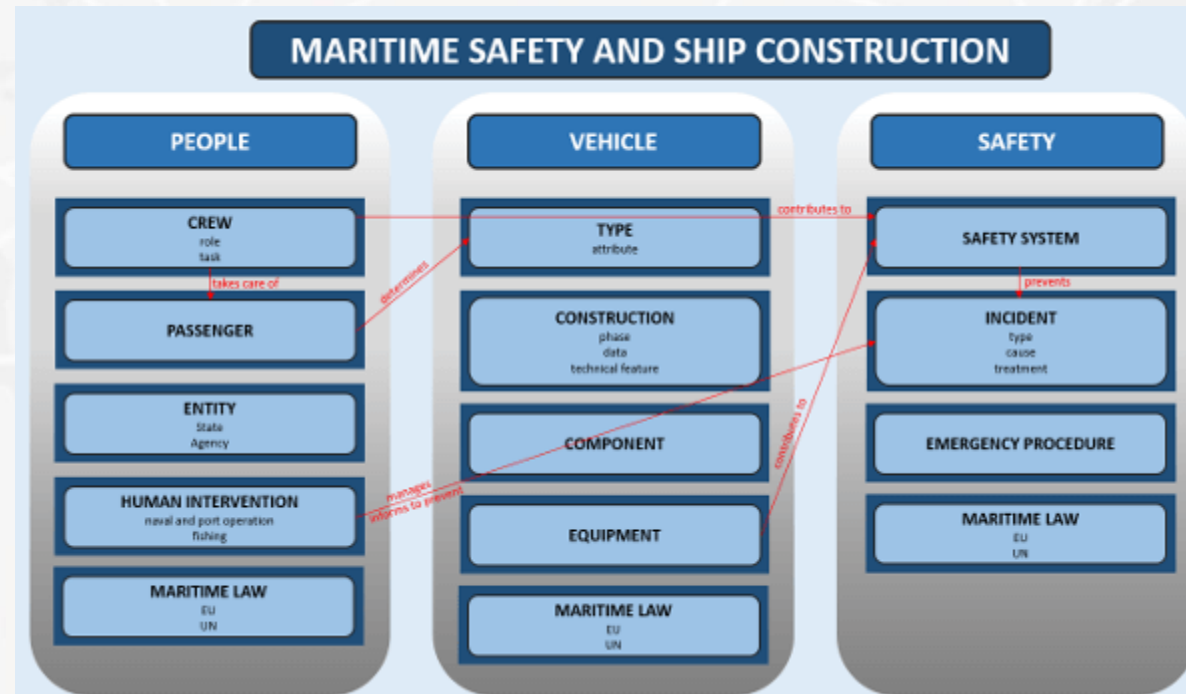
MARITIME SAFETY AND SHIP CONSTRUCTION

PEOPLE

CREW
role
task

takes care of

PASSENGER

ENTITY
State
Agency

HUMAN INTERVENTION
naval and port operation
fishing

MARITIME LAW
EU
UN

VEHICLE

TYPE
attribute

CONSTRUCTION
phase
data
technical feature

COMPONENT

EQUIPMENT

MARITIME LAW
EU
UN

SAFETY

SAFETY SYSTEM

prevents

INCIDENT
type
cause
treatment

EMERGENCY PROCEDURE

MARITIME LAW
EU
UN

contributes to

determines

manages

informs to prevent

contributes to